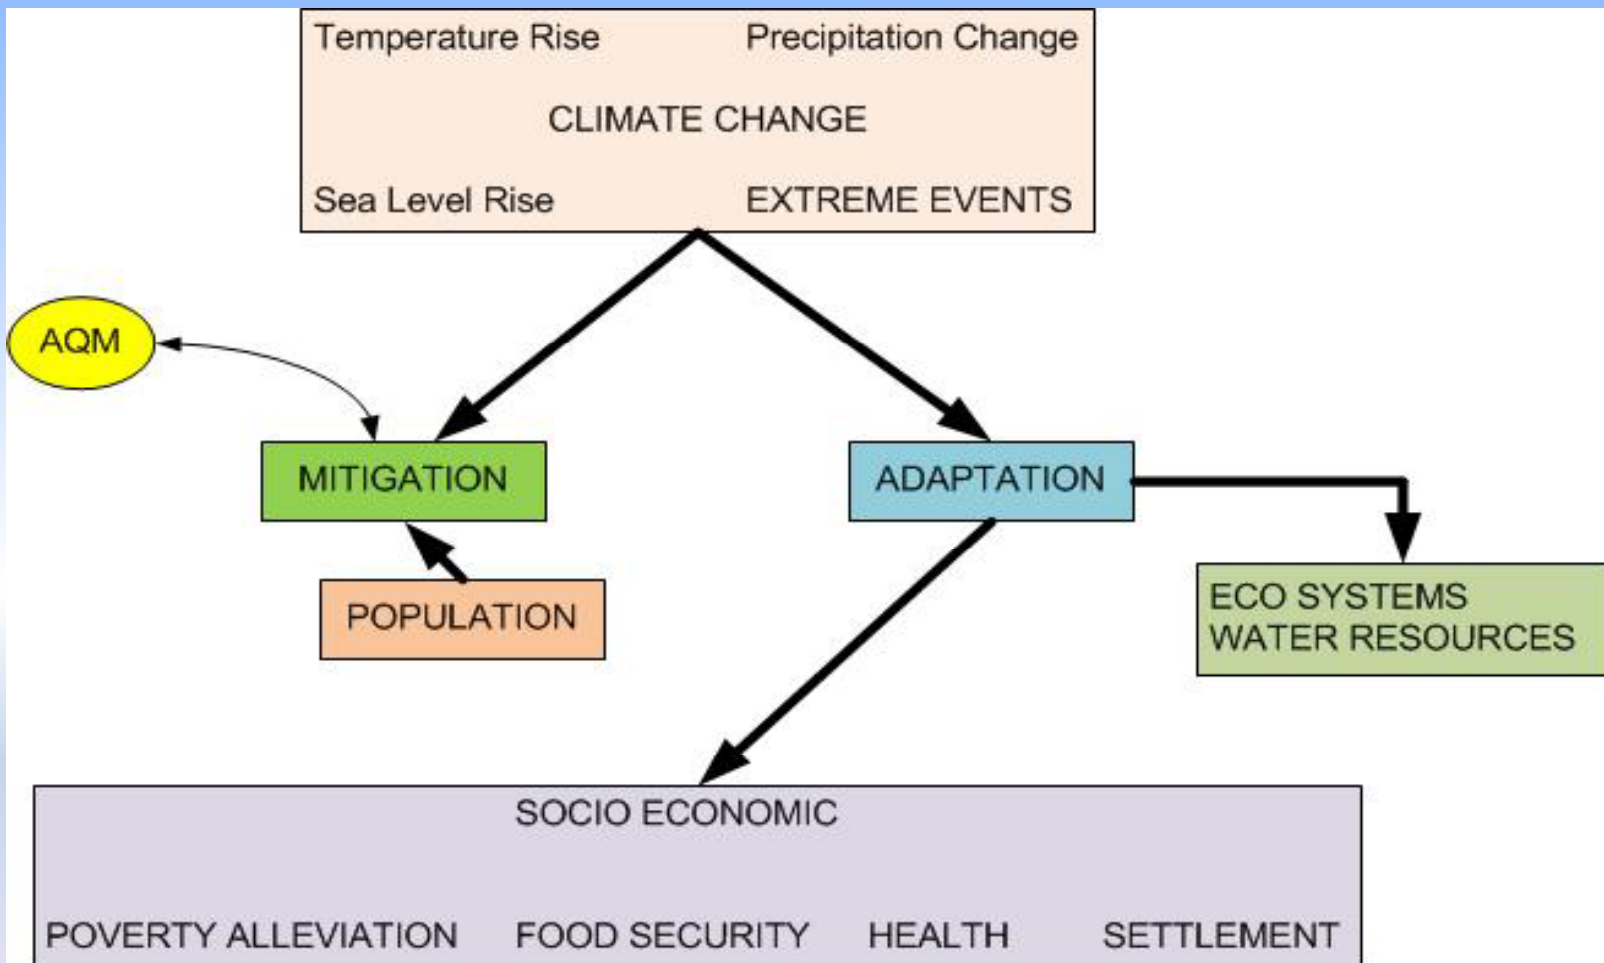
Temperature Rise Precipitation Change

CLIMATE CHANGE

Sea Level Rise EXTREME EVENTS

AQM

MITIGATION

ADAPTATION

POPULATION

ECO SYSTEMS
WATER RESOURCES

SOCIO ECONOMIC

POVERTY ALLEVIATION FOOD SECURITY HEALTH SETTLEMENT